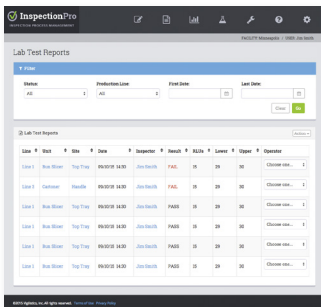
InspectionPro

FACILITY Minneapolis | OMG Jim Smith

Lab Test Reports

Filter

Status:
All

Production Line:
All

First Date:

Last Date:

Clear Go

Lab Test Reports

Actions

| Line | Stick | Site | Date | Inspector | Result | XLife | Lower | Upper | Operator |
|---|---|---|---|---|---|---|---|---|---|
| Line 1 | Box Shiner | Top Tray | 09/10/15 14:30 | Jim Smith | FAIL | 35 | 29 | 30 | Choose one... |
| Line 1 | Container | Handle | 09/10/15 14:30 | Jim Smith | FAIL | 35 | 29 | 30 | Choose one... |
| Line 1 | Box Shiner | Top Tray | 09/10/15 14:30 | Jim Smith | PASS | 35 | 29 | 30 | Choose one... |
| Line 1 | Box Shiner | Top Tray | 09/10/15 14:30 | Jim Smith | PASS | 35 | 29 | 30 | Choose one... |
| Line 1 | Box Shiner | Top Tray | 09/10/15 14:30 | Jim Smith | PASS | 35 | 29 | 30 | Choose one... |
| Line 1 | Box Shiner | Top Tray | 09/10/15 14:30 | Jim Smith | PASS | 35 | 29 | 30 | Choose one... |

©2015 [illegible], Inc. All rights reserved. Terms of Use Privacy Policy